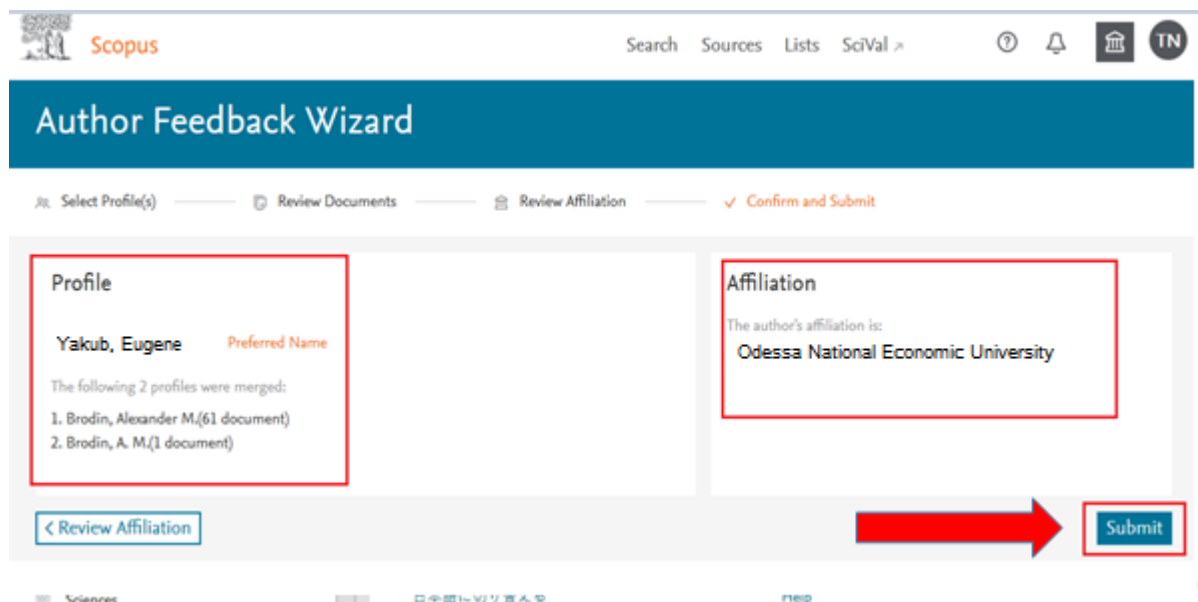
Scopus

Search Sources Lists SciVal ↗

TN

Author Feedback Wizard

Select Profile(s) Review Documents Review Affiliation ✓ Confirm and Submit

Profile

Yakub, Eugene Preferred Name

The following 2 profiles were merged:

1. Brodin, Alexander M.(61 document)
2. Brodin, A. M.(1 document)

Affiliation

The author's affiliation is:

Odessa National Economic University

< Review Affiliation

Submit

Sciences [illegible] Help